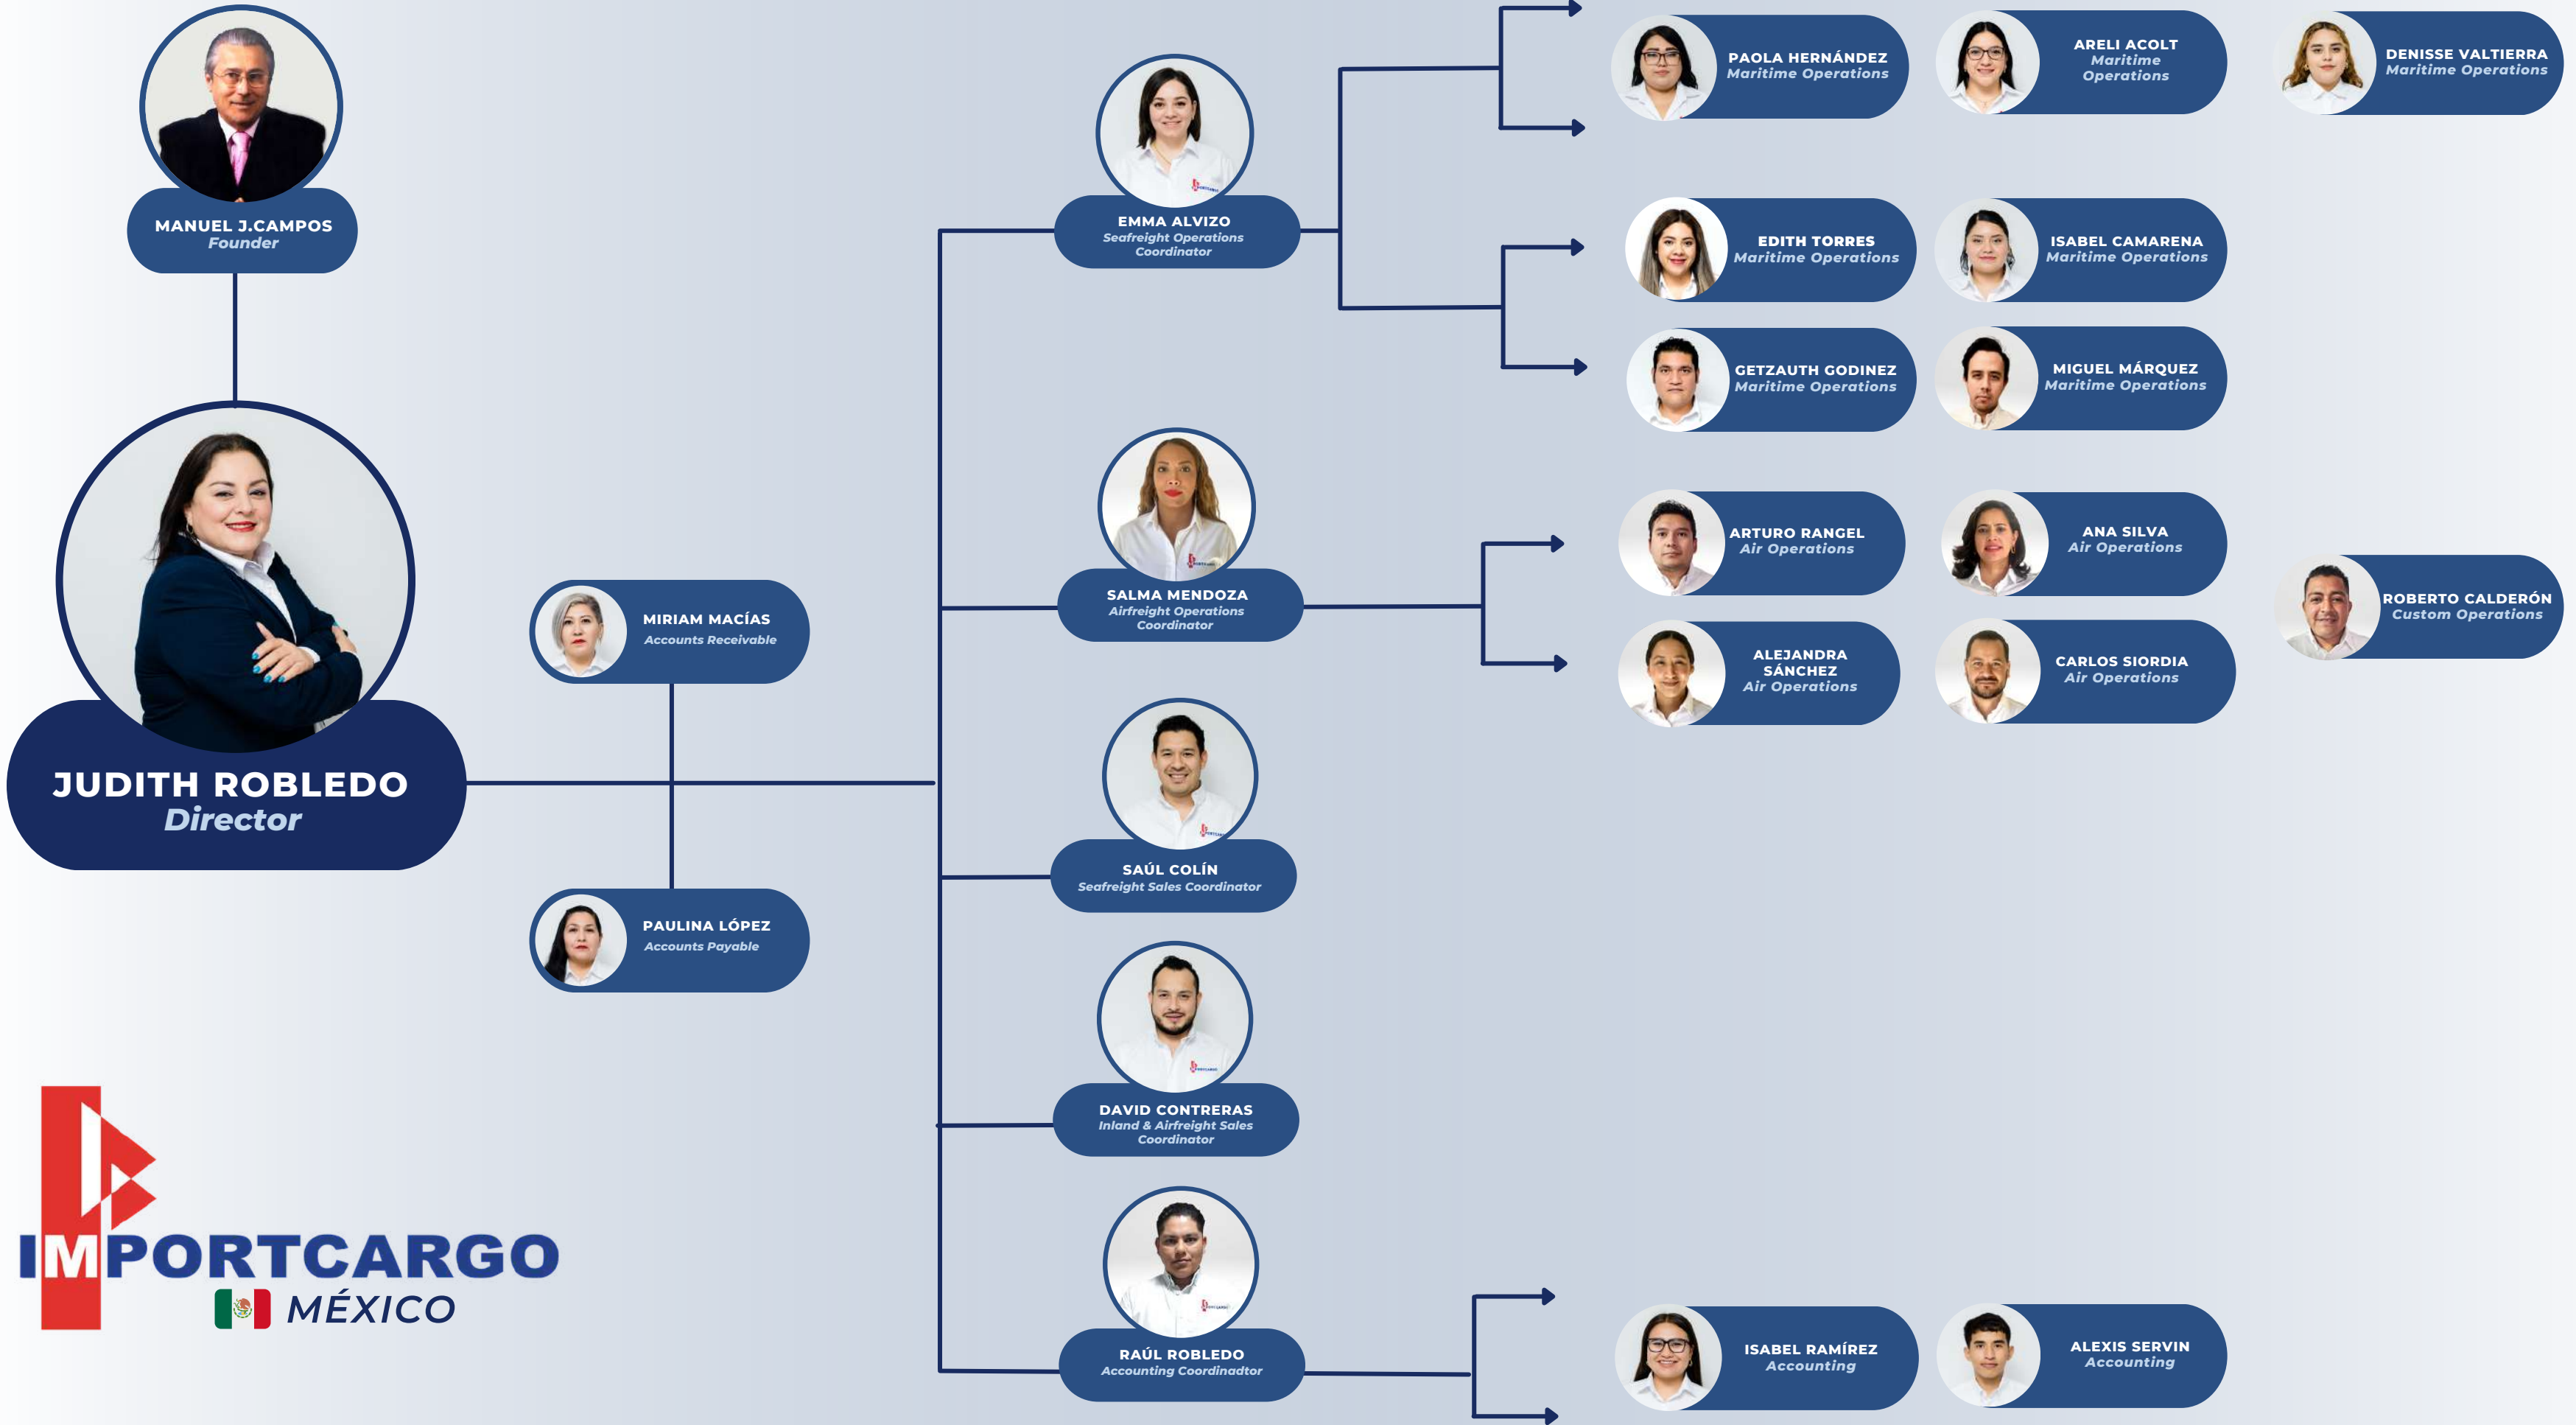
MANUEL J.CAMPOS
Founder

JUDITH ROBLEDO
Director

MIRIAM MACÍAS
Accounts Receivable

PAULINA LÓPEZ
Accounts Payable

EMMA ALVIZO
Seafreight Operations Coordinator

SALMA MENDOZA
Airfreight Operations Coordinator

SAÚL COLÍN
Seafreight Sales Coordinator

DAVID CONTRERAS
Inland & Airfreight Sales Coordinator

RAÚL ROBLEDO
Accounting Coordinadtor

PAOLA HERNÁNDEZ
Maritime Operations

ARELI ACOLT
Maritime Operations

DENISSE VALTIERRA
Maritime Operations

EDITH TORRES
Maritime Operations

ISABEL CAMARENA
Maritime Operations

GETZAUTH GODINEZ
Maritime Operations

MIGUEL MÁRQUEZ
Maritime Operations

ARTURO RANGEL
Air Operations

ANA SILVA
Air Operations

ROBERTO CALDERÓN
Custom Operations

ALEJANDRA SÁNCHEZ
Air Operations

CARLOS SIORDIA
Air Operations

ISABEL RAMÍREZ
Accounting

ALEXIS SERVIN
Accounting

IMPORTCARGO
MÉXICO